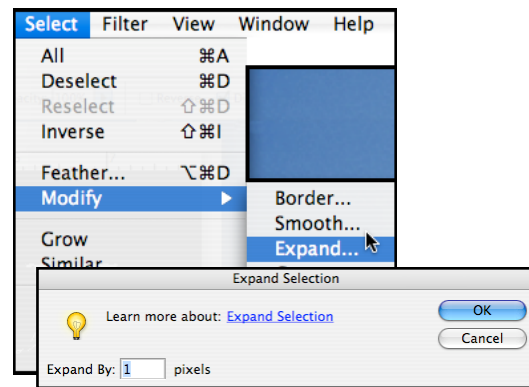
Select Filter View Window Help

All ⌘A
Deselect ⌘D
Reselect ⇧⌘D
Inverse ⇧⌘I

Feather... ⌥⌘D
Modify ▶

Grow
Similar

Border...
Smooth...
Expand...

Expand Selection

Learn more about: Expand Selection

OK
Cancel

Expand By: 1 pixels